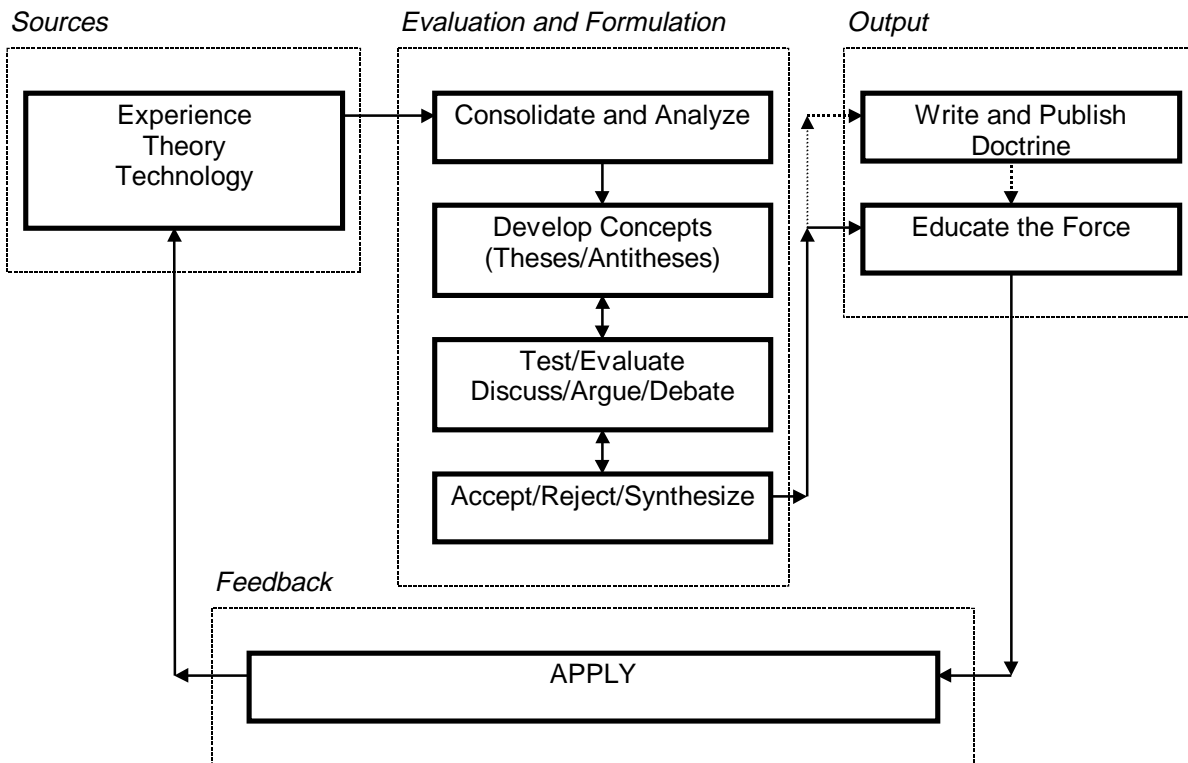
Sources

Evaluation and Formulation

Output

Experience
Theory
Technology

Consolidate and Analyze

Develop Concepts
(Theses/Antitheses)

Test/Evaluate
Discuss/Argue/Debate

Accept/Reject/Synthesize

Write and Publish
Doctrine

Educate the Force

Feedback

APPLY